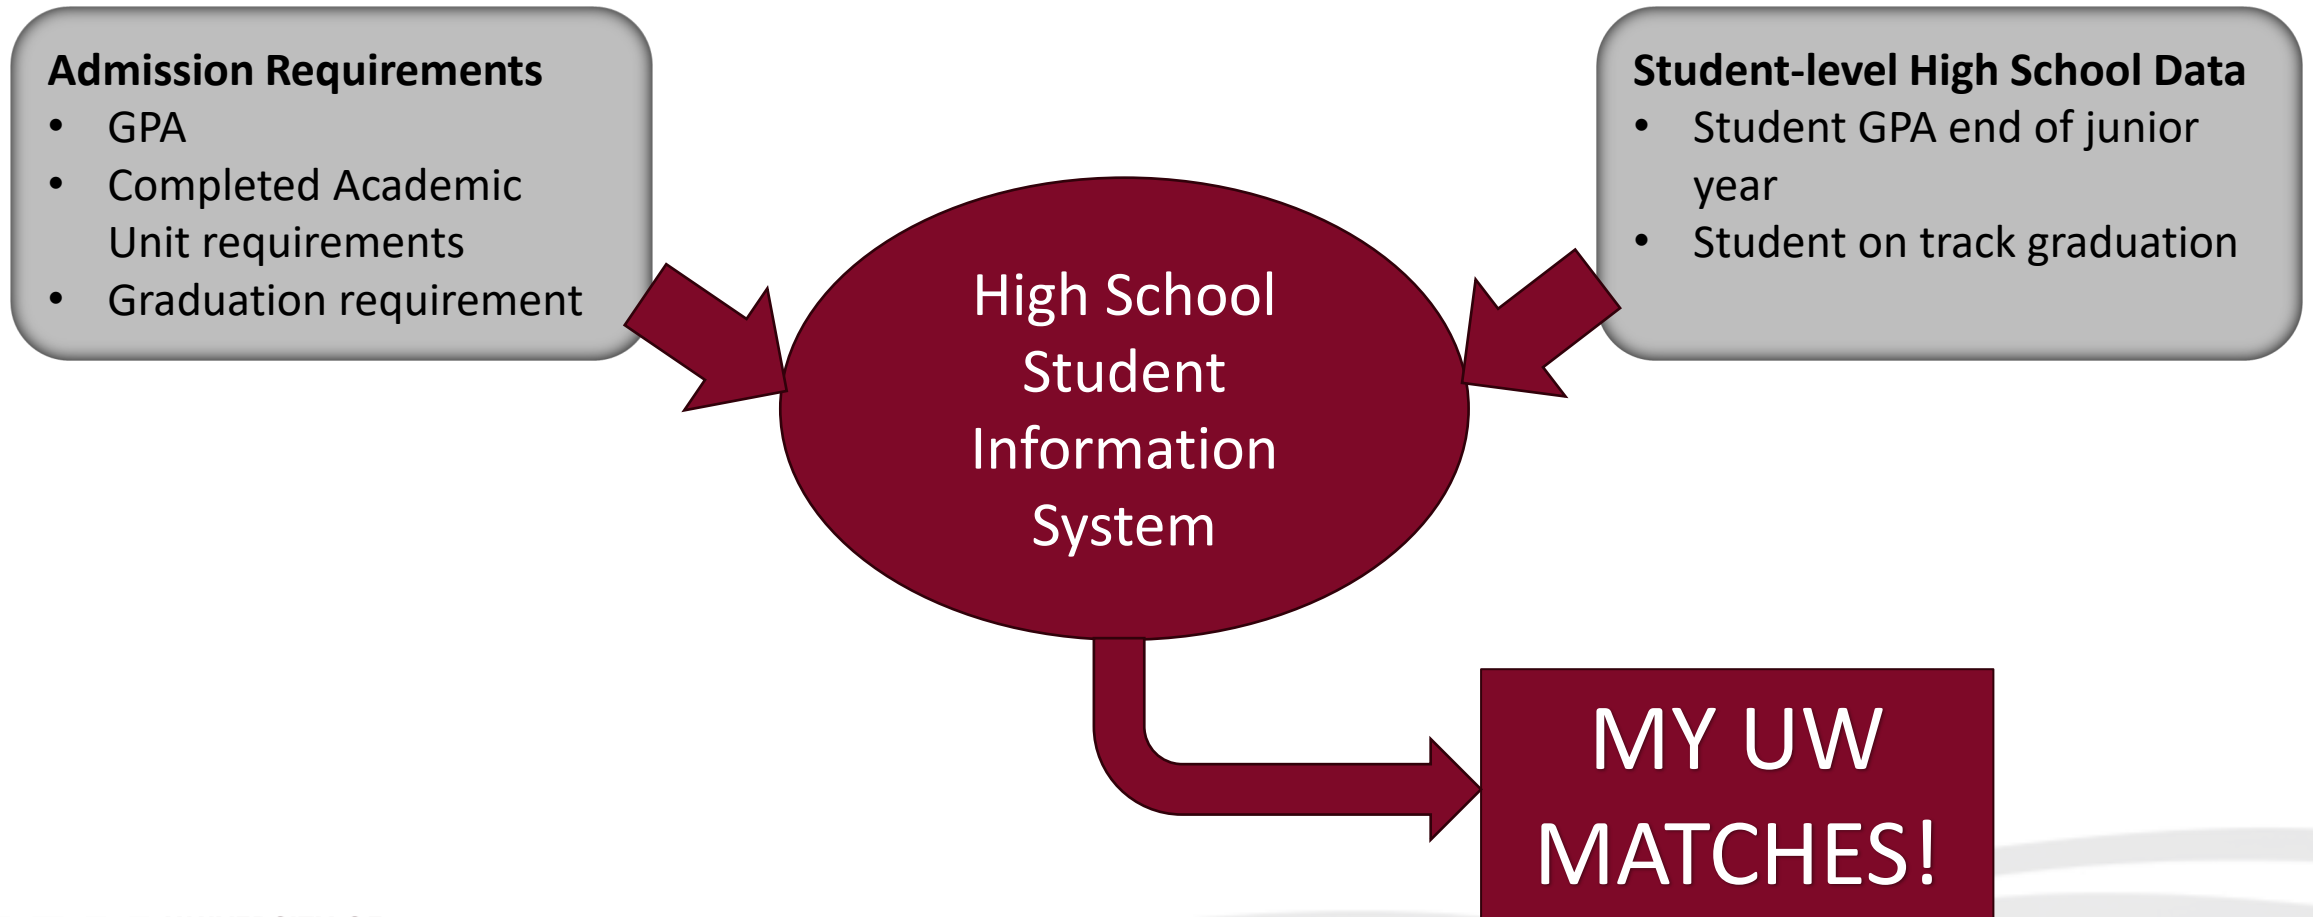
Admission Requirements
- GPA
- Completed Academic Unit requirements
- Graduation requirement

Student-level High School Data
- Student GPA end of junior year
- Student on track graduation

High School Student Information System

MY UW MATCHES!